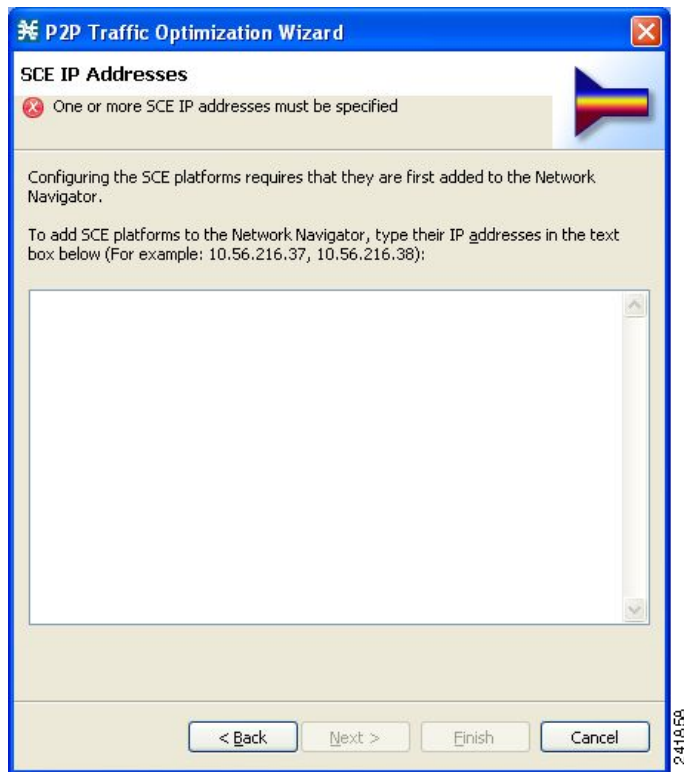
P2P Traffic Optimization Wizard

SCE IP Addresses

One or more SCE IP addresses must be specified

Configuring the SCE platforms requires that they are first added to the Network Navigator.

To add SCE platforms to the Network Navigator, type their IP addresses in the text box below (For example: 10.56.216.37, 10.56.216.38):

< Back
Next >
Finish
Cancel

241858